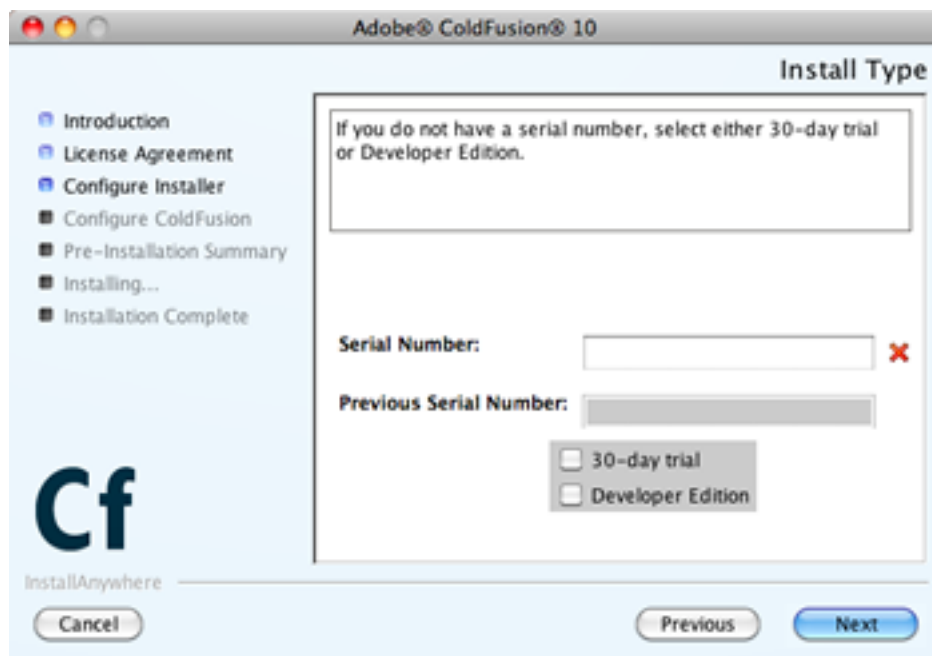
Adobe® ColdFusion® 10

Install Type

Introduction
License Agreement
Configure Installer
Configure ColdFusion
Pre-Installation Summary
Installing...
Installation Complete

If you do not have a serial number, select either 30-day trial or Developer Edition.

Serial Number:

Previous Serial Number:

30-day trial
Developer Edition

Cf

InstallAnywhere

Cancel

Previous

Next